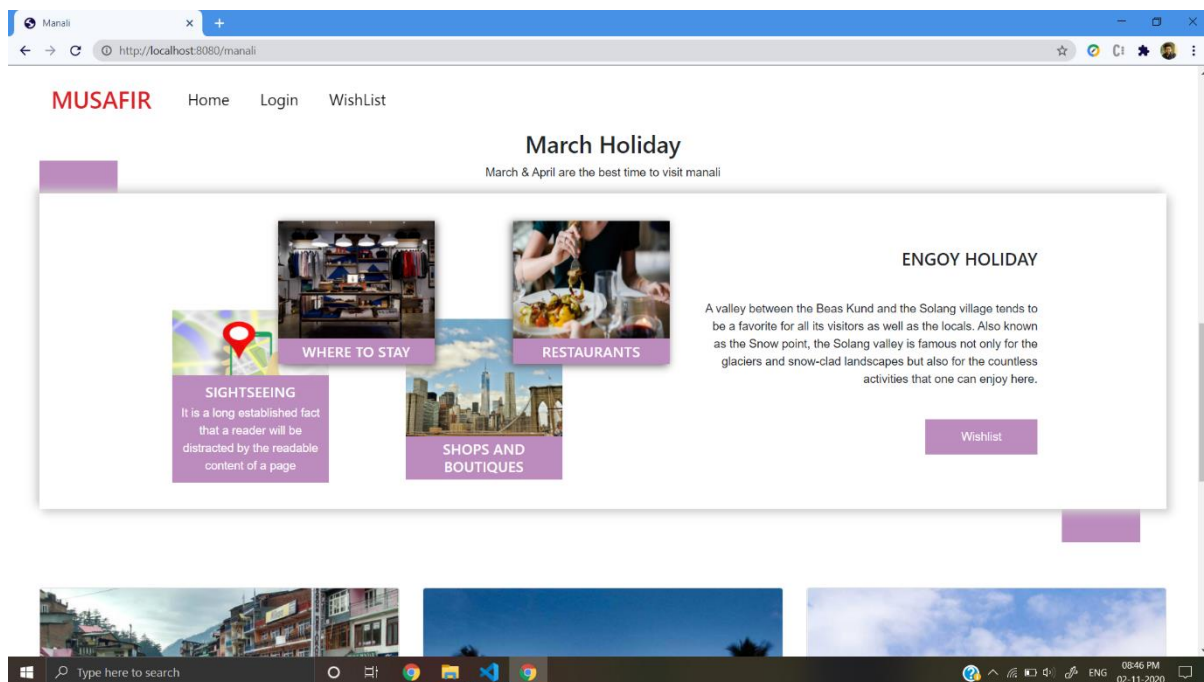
Manali
http://localhost:8080/manali

MUSAFIR Home Login WishList

March Holiday
March & April are the best time to visit manali

WHERE TO STAY
RESTAURANTS
SIGHTSEEING
It is a long established fact that a reader will be distracted by the readable content of a page
SHOPS AND BOUTIQUES

ENGOY HOLIDAY

A valley between the Beas Kund and the Solang village tends to be a favorite for all its visitors as well as the locals. Also known as the Snow point, the Solang valley is famous not only for the glaciers and snow-clad landscapes but also for the countless activities that one can enjoy here.

Wishlist

Type here to search
ENG 08:46 PM 02-11-2020